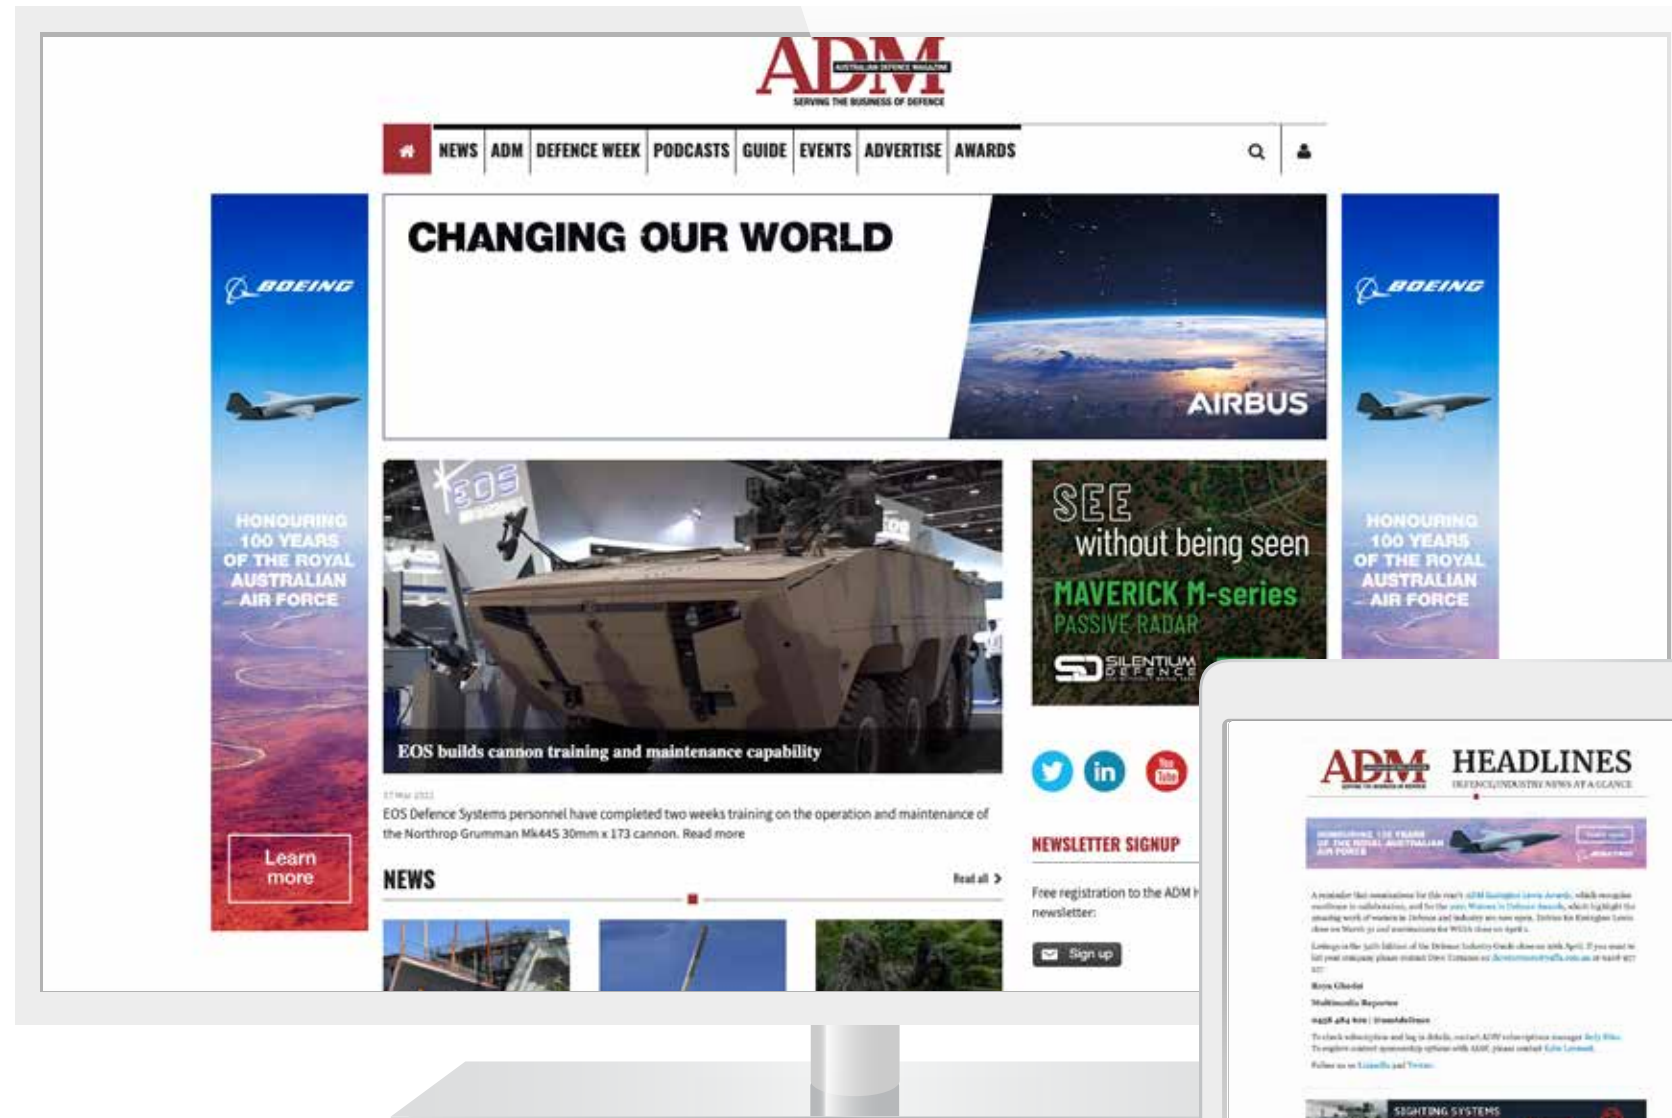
ADM
AUSTRALIAN DEFENCE MAGAZINE
SERVING THE BUSINESS OF DEFENCE

NEWS | ADM | DEFENCE WEEK | PODCASTS | GUIDE | EVENTS | ADVERTISE | AWARDS

BOEING

HONOURING 100 YEARS OF THE ROYAL AUSTRALIAN AIR FORCE

Learn more

CHANGING OUR WORLD

AIRBUS

BOEING

HONOURING 100 YEARS OF THE ROYAL AUSTRALIAN AIR FORCE

EOS

EOS builds cannon training and maintenance capability

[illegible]

EOS Defence Systems personnel have completed two weeks training on the operation and maintenance of the Northrop Grumman Mk44S 30mm x 173 cannon. Read more

NEWS

Read all >

SEE without being seen

MAVERICK M-series

PASSIVE RADAR

SILENTIUM DEFENCE

NEWSLETTER SIGNUP

Free registration to the ADM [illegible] newsletter:

Sign up

ADM HEADLINES

DEFENCE INDUSTRY NEWS AT A GLANCE

HONOURING 100 YEARS OF THE ROYAL AUSTRALIAN AIR FORCE

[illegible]

SIGHTING SYSTEMS